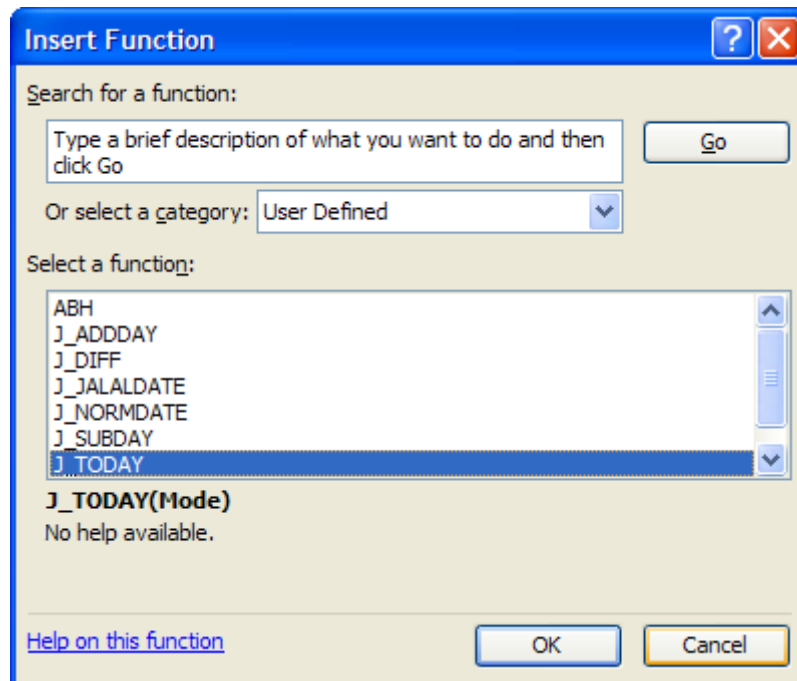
Insert Function

Search for a function:

Type a brief description of what you want to do and then click Go

Go

Or select a category: User Defined

Select a function:

ABH
J_ADDDAY
J_DIFF
J_JALALDATE
J_NORMDATE
J_SUBDAY
J_TODAY

J_TODAY(Mode)
No help available.

Help on this function

OK

Cancel